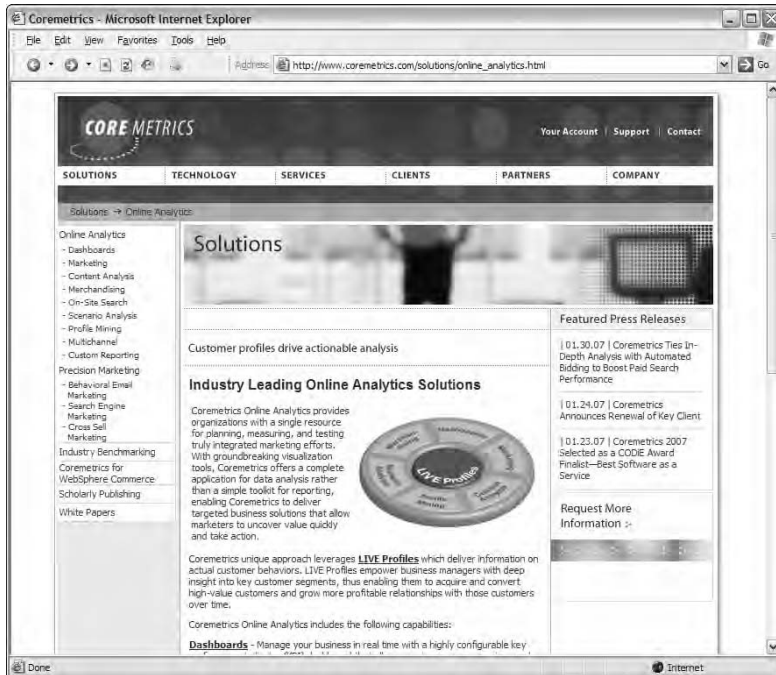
Coremetrics - Microsoft Internet Explorer

File Edit View Favorites Tools Help

Address http://www.coremetrics.com/solutions/online_analytics.html Go

CORE METRICS

Your Account | Support | Contact

SOLUTIONS TECHNOLOGY SERVICES CLIENTS PARTNERS COMPANY

Solutions → Online Analytics

Online Analytics
- Dashboards
- Marketing
- Content Analysis
- Merchandising
- On-Site Search
- Scenario Analysis
- Profile Mining
- Multichannel
- Custom Reporting
Precision Marketing
- Behavioral Email Marketing
- Search Engine Marketing
- Cross Sell Marketing
Industry Benchmarking
Coremetrics for WebSphere Commerce
Scholarly Publishing
White Papers

Solutions

Customer profiles drive actionable analysis

Industry Leading Online Analytics Solutions

Coremetrics Online Analytics provides organizations with a single resource for planning, measuring, and testing truly integrated marketing efforts. With groundbreaking visualization tools, Coremetrics offers a complete application for data analysis rather than a simple toolkit for reporting, enabling Coremetrics to deliver targeted business solutions that allow marketers to uncover value quickly and take action.

LIVE Profiles

Coremetrics unique approach leverages LIVE Profiles which deliver information on actual customer behaviors. LIVE Profiles empower business managers with deep insight into key customer segments, thus enabling them to acquire and convert high-value customers and grow more profitable relationships with those customers over time.

Coremetrics Online Analytics includes the following capabilities:

Dashboards - Manage your business in real time with a highly configurable key

Featured Press Releases

| 01.30.07 | Coremetrics Ties In-Depth Analysis with Automated Bidding to Boost Paid Search Performance

| 01.24.07 | Coremetrics Announces Renewal of Key Client

| 01.23.07 | Coremetrics 2007 Selected as a CODIE Award Finalist—Best Software as a Service

Request More Information :-

Done

Internet